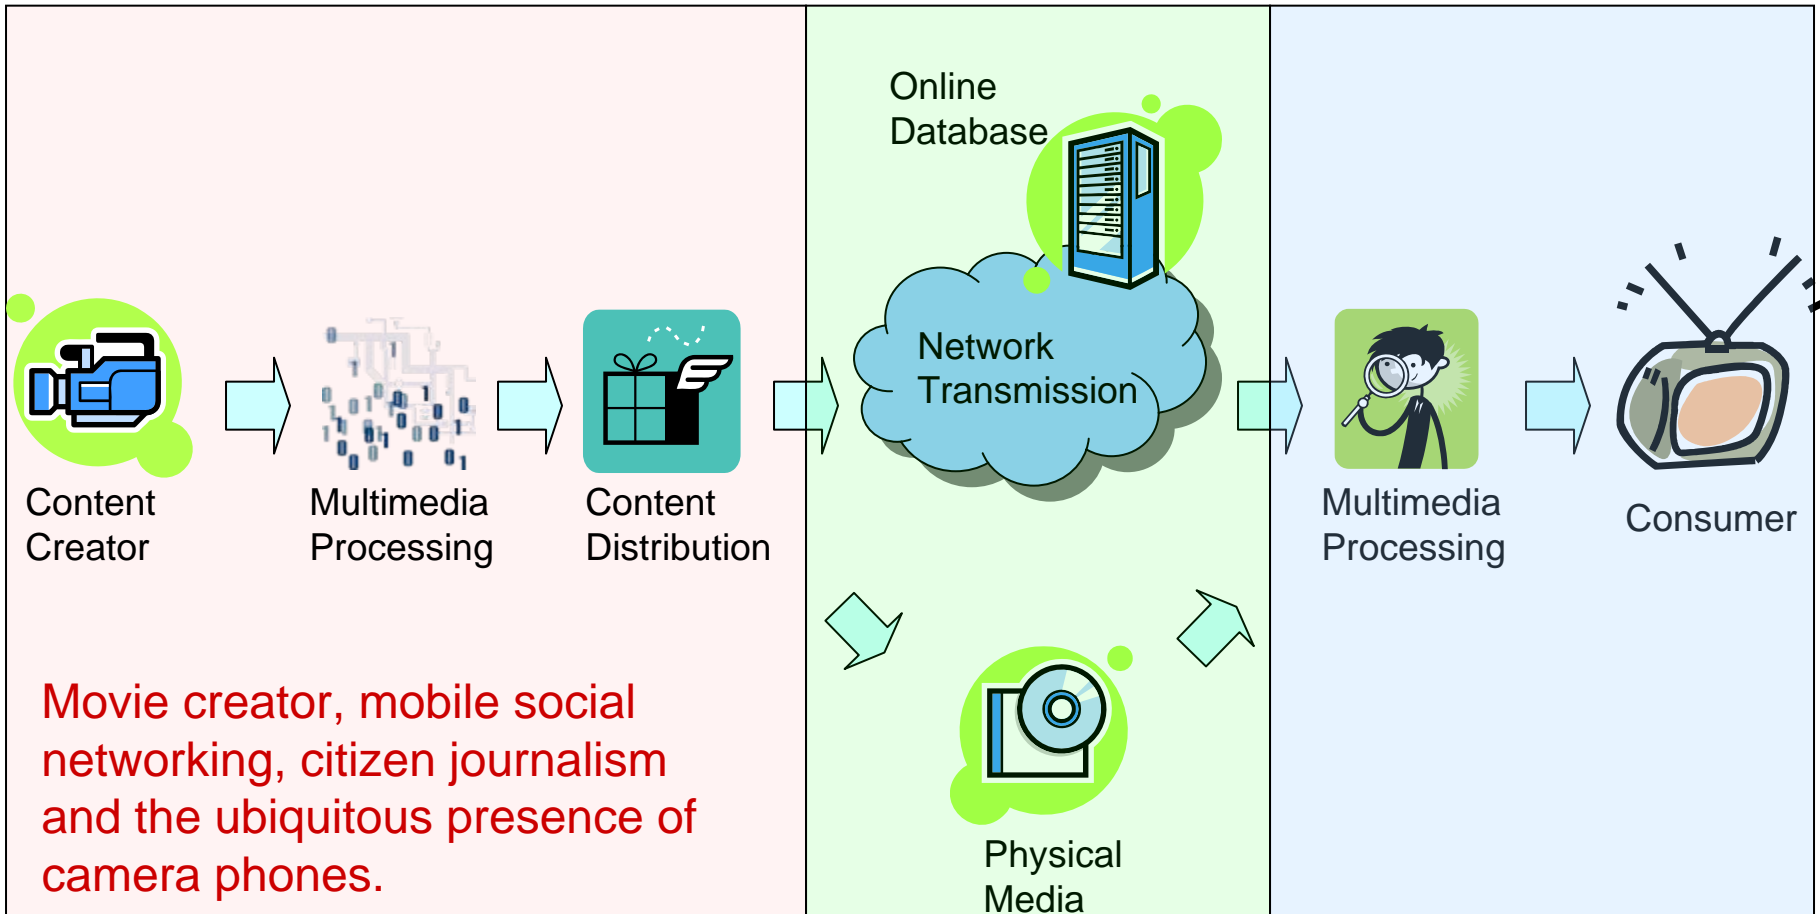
Content Creator

Multimedia Processing

Content Distribution

Online Database

Network Transmission

Physical Media

Multimedia Processing

Consumer

Movie creator, mobile social networking, citizen journalism and the ubiquitous presence of camera phones.